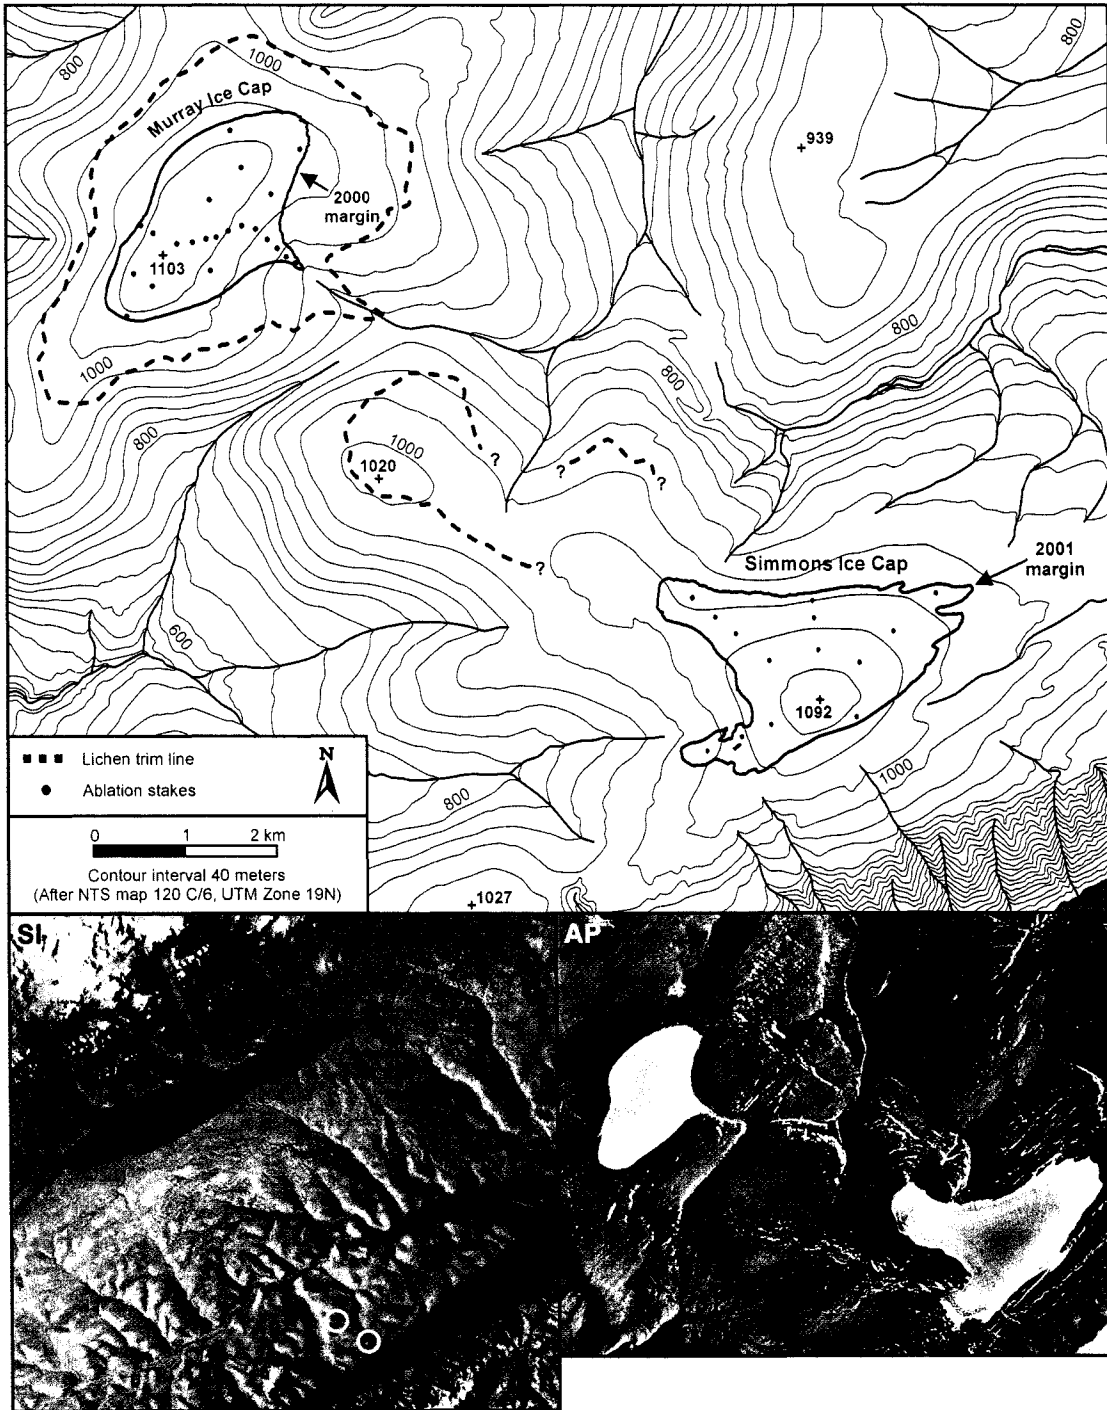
800
1000
Murray Ice Cap
2000 margin
1103
1000
800
939
800
800
1000
1020
?
?
?
?
Simmons Ice Cap
2001 margin
1092
600
1000
800
Lichen trim line
Ablation stakes
N
0 1 2 km
Contour interval 40 meters
(After NTS map 120 C/6, UTM Zone 19N)
1027
SI
AP